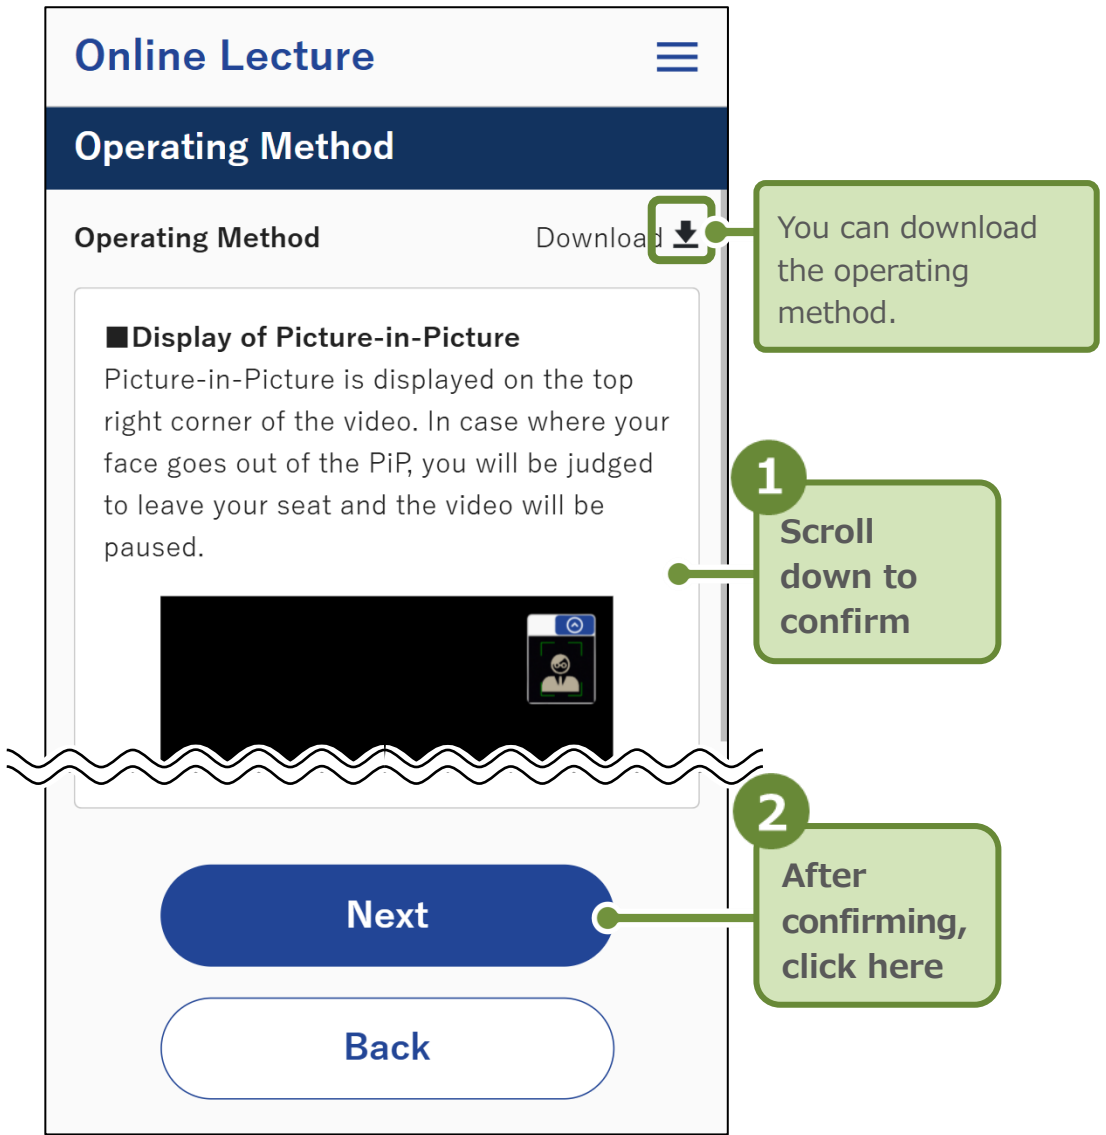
Online Lecture

Operating Method

Operating Method

Download

You can download the operating method.

■Display of Picture-in-Picture
Picture-in-Picture is displayed on the top right corner of the video. In case where your face goes out of the PiP, you will be judged to leave your seat and the video will be paused.

1
Scroll down to confirm

2
After confirming, click here

Next

Back